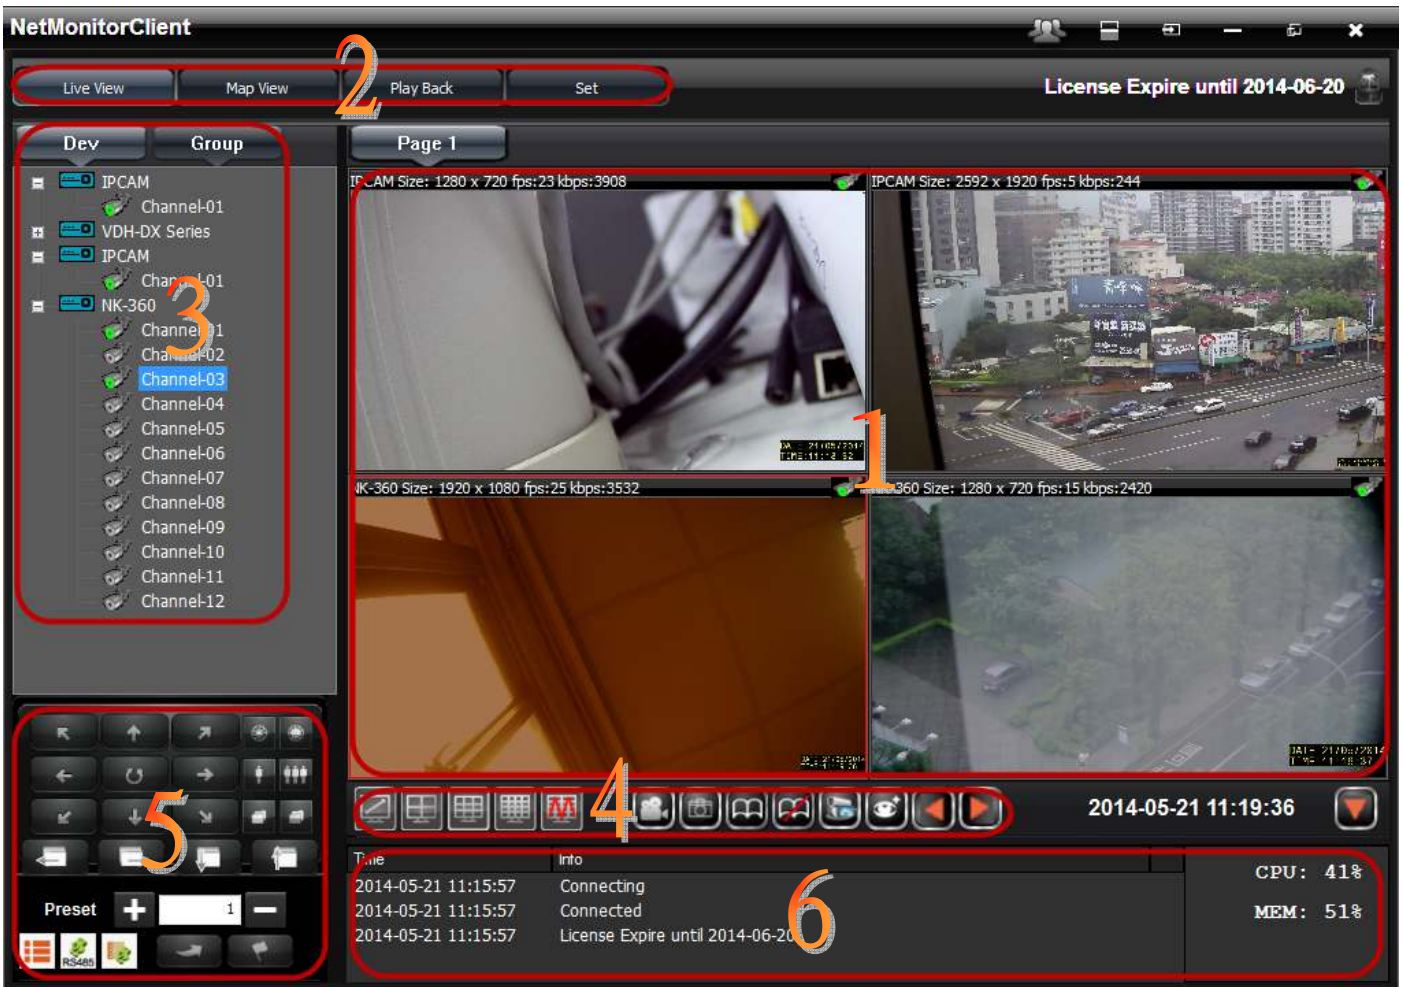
NetMonitorClient

Live View
Map View
2
Play Back
Set

License Expire until 2014-06-20

Dev
Group

IPCAM
Channel-01
VDH-DX Series
IPCAM
Chan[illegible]-01
3
NK-360
Channe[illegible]1
Cha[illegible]-02
Channel-03
Channel-04
Channel-05
Channel-06
Channel-07
Channel-08
Channel-09
Channel-10
Channel-11
Channel-12

Page 1

I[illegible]CAM Size: 1280 x 720 fps:23 kbps:3908
IPCAM Size: 2592 x 1920 fps:5 kbps:244
1
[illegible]K-360 Size: 1920 x 1080 fps:25 kbps:3532
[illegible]360 Size: 1280 x 720 fps:15 kbps:2420

4

2014-05-21 11:19:36

5

Preset
1

RS485

| T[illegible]e | Info |
|---|---|
| 2014-05-21 11:15:57 | Connecting |
| 2014-05-21 11:15:57 | Connected |
| 2014-05-21 11:15:57 | License Expire until 2014-06-2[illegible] |

6

CPU: 41%
MEM: 51%